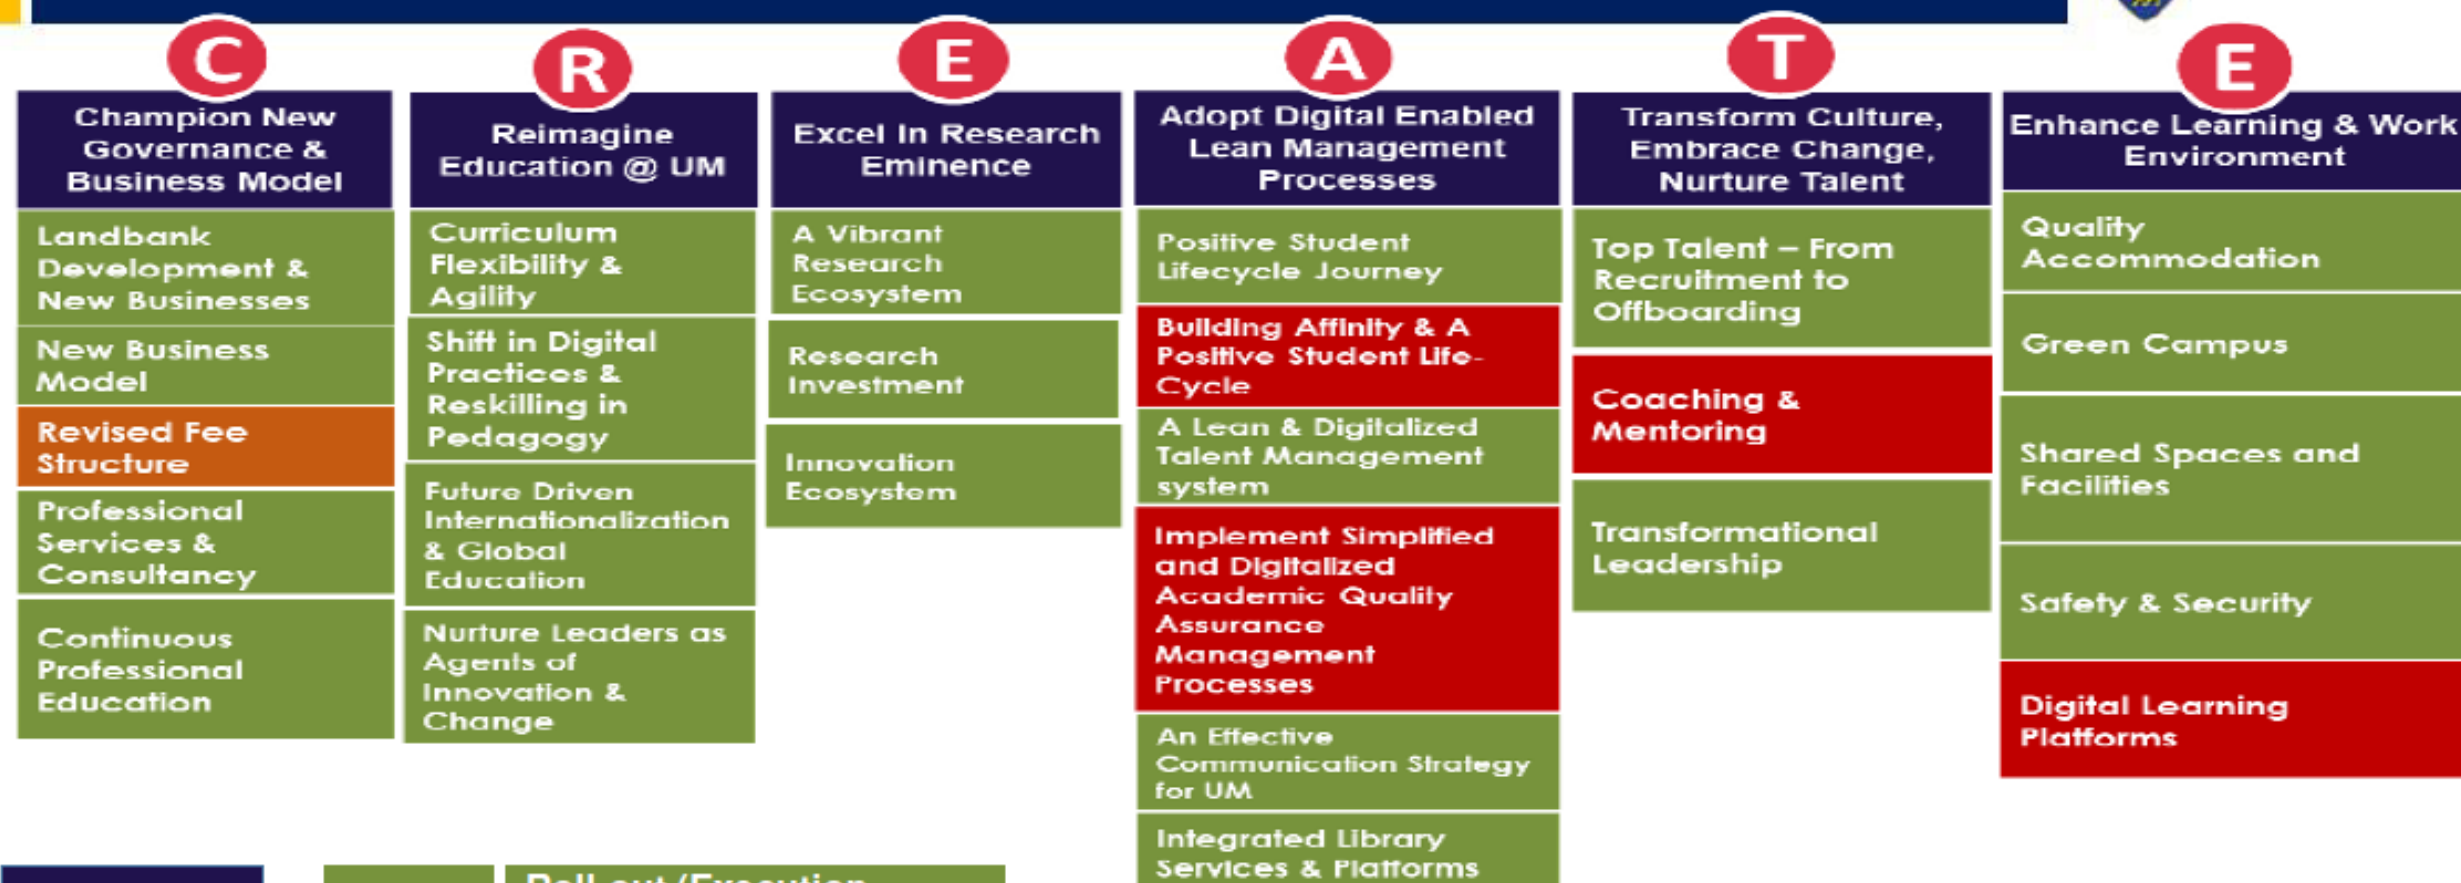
C

Champion New Governance & Business Model

Landbank Development & New Businesses

New Business Model

Revised Fee Structure

Professional Services & Consultancy

Continuous Professional Education

R

Reimagine Education @ UM

Curriculum Flexibility & Agility

Shift in Digital Practices & Reskilling in Pedagogy

Future Driven Internationalization & Global Education

Nurture Leaders as Agents of Innovation & Change

E

Excel In Research Eminence

A Vibrant Research Ecosystem

Research Investment

Innovation Ecosystem

A

Adopt Digital Enabled Lean Management Processes

Positive Student Lifecycle Journey

Building Affinity & A Positive Student Life-Cycle

A Lean & Digitalized Talent Management system

Implement Simplified and Digitalized Academic Quality Assurance Management Processes

An Effective Communication Strategy for UM

Integrated Library Services & Platforms

T

Transform Culture, Embrace Change, Nurture Talent

Top Talent – From Recruitment to Offboarding

Coaching & Mentoring

Transformational Leadership

E

Enhance Learning & Work Environment

Quality Accommodation

Green Campus

Shared Spaces and Facilities

Safety & Security

Digital Learning Platforms

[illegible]